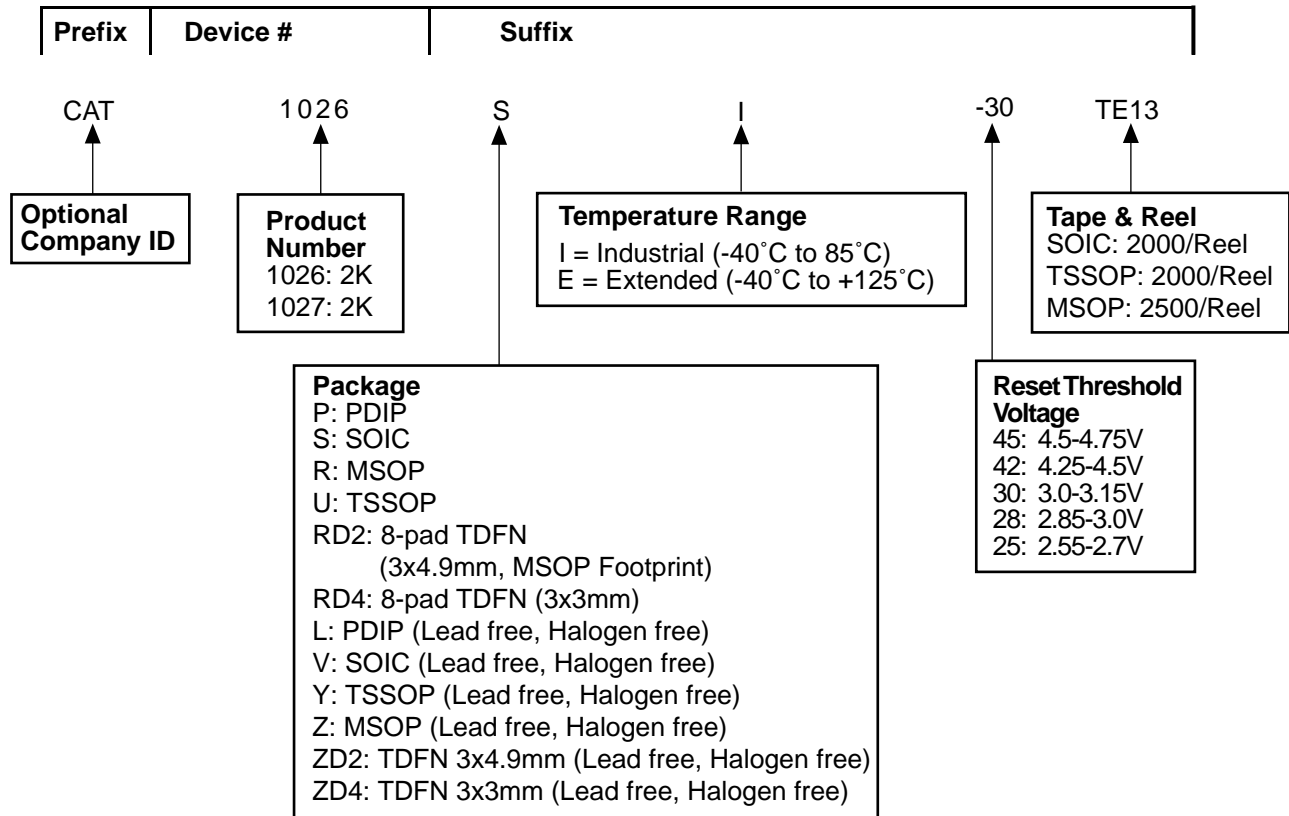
| Prefix | Device # | Suffix |
|---|---|---|

CAT 1026 S I -30 TE13

Optional Company ID

Product Number
1026: 2K
1027: 2K

Temperature Range
I = Industrial (-40˚C to 85˚C)
E = Extended (-40˚C to +125˚C)

Tape & Reel
SOIC: 2000/Reel
TSSOP: 2000/Reel
MSOP: 2500/Reel

Package
P: PDIP
S: SOIC
R: MSOP
U: TSSOP
RD2: 8-pad TDFN (3x4.9mm, MSOP Footprint)
RD4: 8-pad TDFN (3x3mm)
L: PDIP (Lead free, Halogen free)
V: SOIC (Lead free, Halogen free)
Y: TSSOP (Lead free, Halogen free)
Z: MSOP (Lead free, Halogen free)
ZD2: TDFN 3x4.9mm (Lead free, Halogen free)
ZD4: TDFN 3x3mm (Lead free, Halogen free)

Reset Threshold Voltage
45: 4.5-4.75V
42: 4.25-4.5V
30: 3.0-3.15V
28: 2.85-3.0V
25: 2.55-2.7V